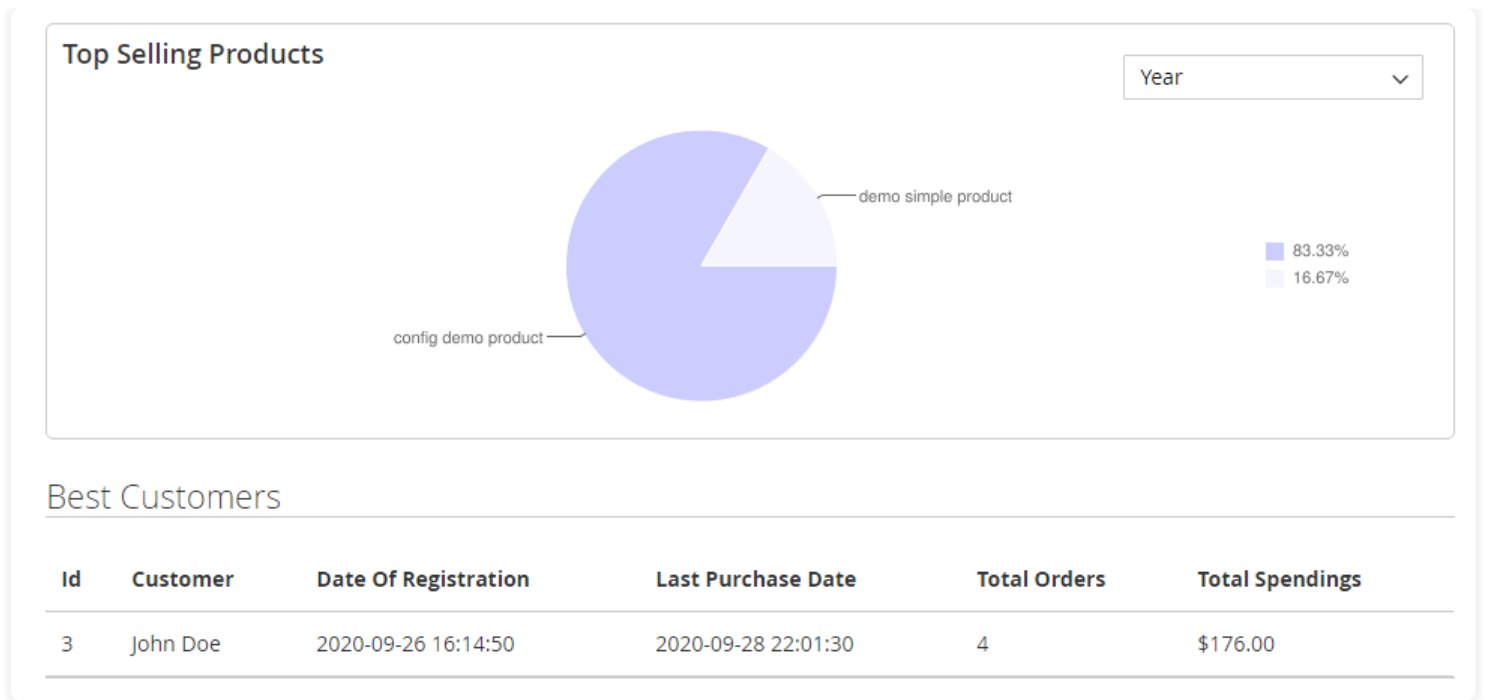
Top Selling Products

Year

demo simple product

config demo product

83.33%
16.67%

Best Customers

| Id | Customer | Date Of Registration | Last Purchase Date | Total Orders | Total Spendings |
|---|---|---|---|---|---|
| 3 | John Doe | 2020-09-26 16:14:50 | 2020-09-28 22:01:30 | 4 | $176.00 |